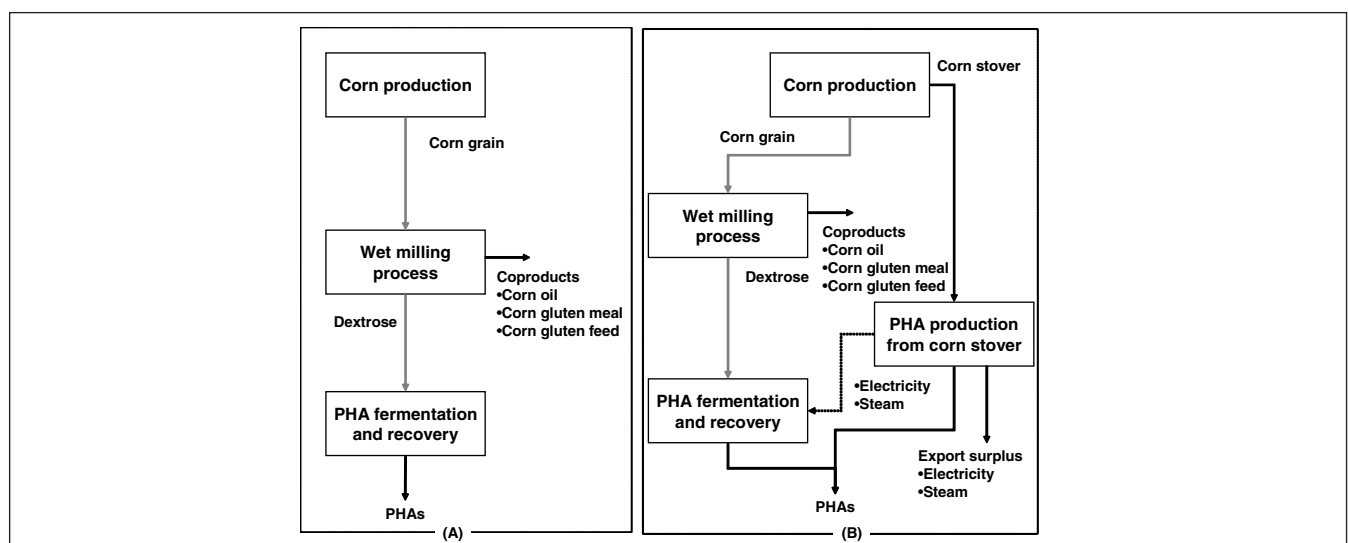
Corn production

Corn grain

Wet milling process

Coproducts
•Corn oil
•Corn gluten meal
•Corn gluten feed

Dextrose

PHA fermentation and recovery

PHAs

(A)

Corn production

Corn stover

Corn grain

Wet milling process

Coproducts
•Corn oil
•Corn gluten meal
•Corn gluten feed

Dextrose

PHA production from corn stover

•Electricity
•Steam

PHA fermentation and recovery

Export surplus
•Electricity
•Steam

PHAs

(B)